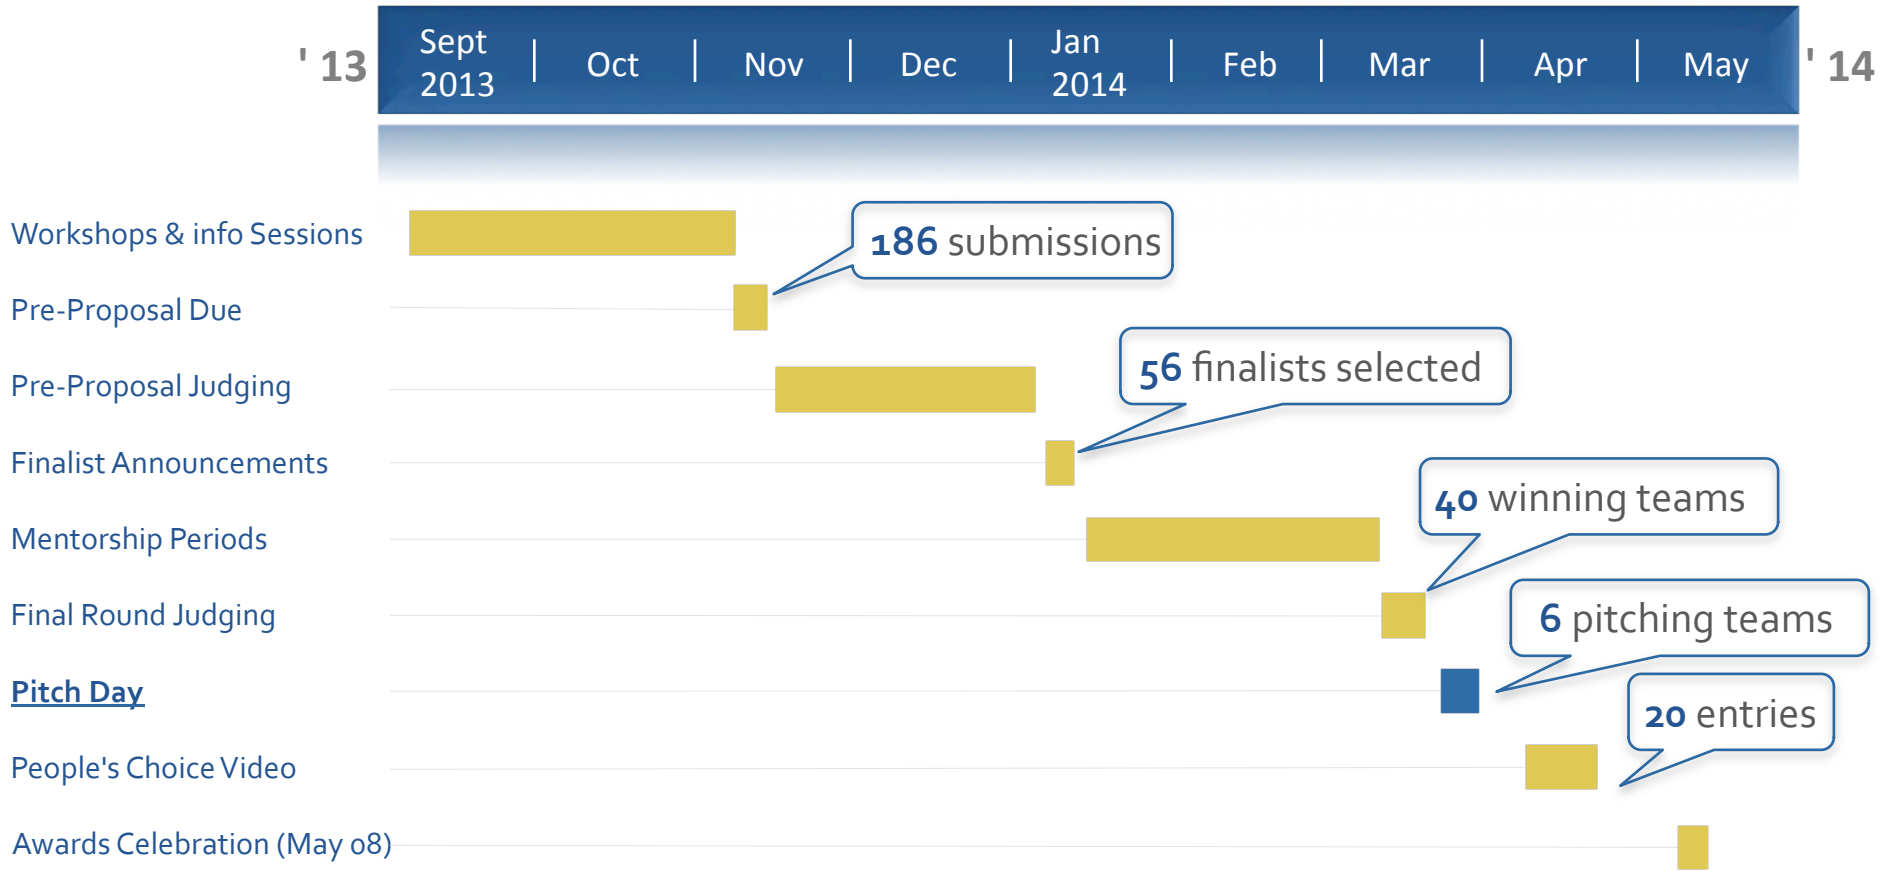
' 13

| Sept 2013 | Oct | Nov | Dec | Jan 2014 | Feb | Mar | Apr | May |
|---|---|---|---|---|---|---|---|---|

' 14

Workshops & info Sessions

186 submissions

Pre-Proposal Due

Pre-Proposal Judging

56 finalists selected

Finalist Announcements

40 winning teams

Mentorship Periods

Final Round Judging

6 pitching teams

Pitch Day

20 entries

People's Choice Video

Awards Celebration (May 08)